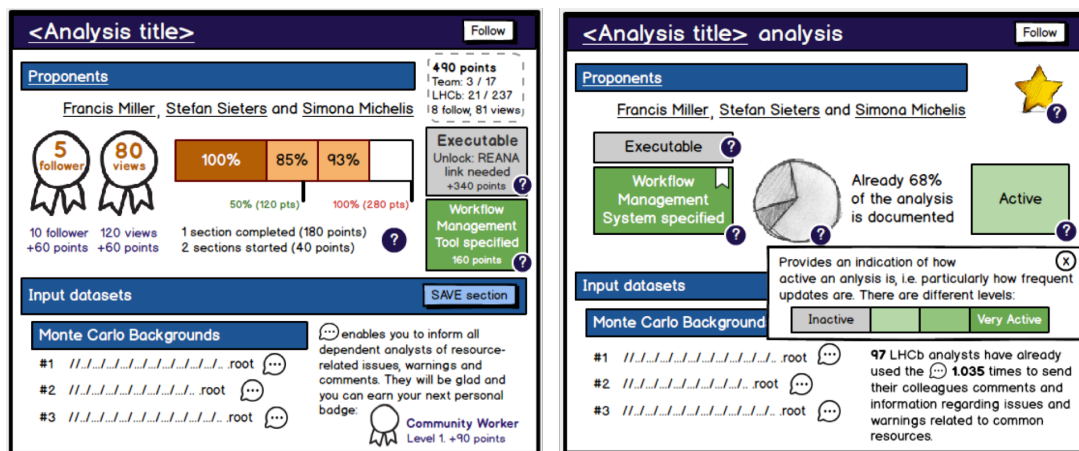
<Analysis title>

Follow

Proponents

490 points
Team: 3 / 17
LHCb: 21 / 237
8 follow, 81 views

Francis Miller, Stefan Sieters and Simona Michelis

5 follower

80 views

100%
85%
93%

50% (120 pts)
100% (280 pts)

Executable
Unlock: REANA link needed
+340 points
?

Workflow Management Tool specified
160 points
?

10 follower +60 points
120 views +60 points

1 section completed (180 points)
2 sections started (40 points)
?

Input datasets

SAVE section

Monte Carlo Backgrounds

#1 //../../../../../../../../../../.. .root
#2 //../../../../../../../../../.. .root
#3 //../../../../../../../../../.. .root

enables you to inform all dependent analysts of resource-related issues, warnings and comments. They will be glad and you can earn your next personal badge:

Community Worker
Level 1. +90 points

<Analysis title> analysis

Follow

Proponents

?

Francis Miller, Stefan Sieters and Simona Michelis

Executable
?

Workflow Management System specified
?

Already 68% of the analysis is documented
?

Active

Provides an indication of how active an anlysis is, i.e. particularly how frequent updates are. There are different levels:
x

| Inactive | | | Very Active |
|---|---|---|---|

Input datasets

Monte Carlo Background

#1 //../../../../../../../../../../.. .root
#2 //../../../../../../../../../.. .root
#3 //../../../../../../../../../.. .root

97 LHCb analysts have already used the 1.035 times to send their colleagues comments and information regarding issues and warnings related to common resources.